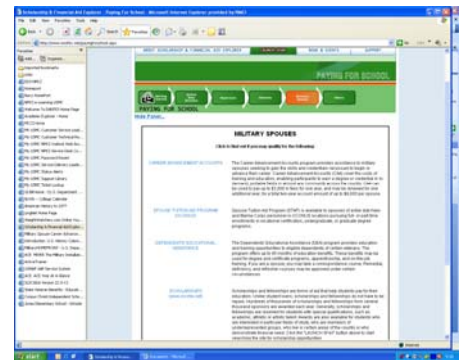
Scholarship & Financial Aid Explorer : Paying For School - Microsoft Internet Explorer provided by NMCI

File Edit View Favorites Tools Help

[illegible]

Favorites

ABOUT SCHOLARSHIP & FINANCIAL AID EXPLORER | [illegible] | NEWS & EVENTS | SUPPORT

PAYING FOR SCHOOL

PAYING FOR SCHOOL

Hide Panel...

MILITARY SPOUSES

Click to find out if you may qualify for the following:

CAREER ADVANCEMENT ACCOUNTS

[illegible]

SPOUSE TUITION AID PROGRAM (STAP)

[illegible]

DEPENDENTS' EDUCATIONAL ASSISTANCE

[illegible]

SCHOLARSHIPS

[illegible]

start

Internet